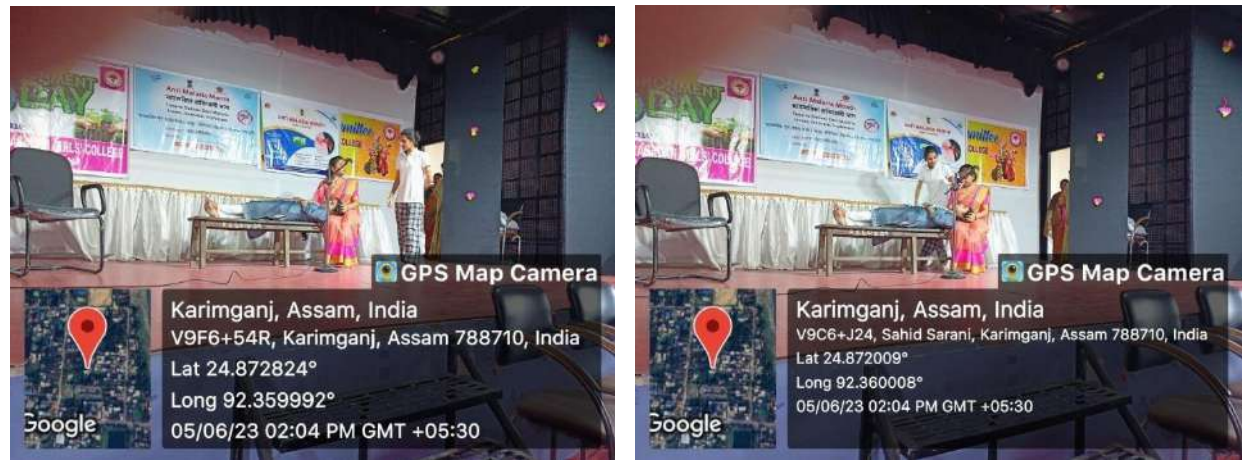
DAY
Anti Malaria Month
COLLEGE
GPS Map Camera
Karimganj, Assam, India
V9F6+54R, Karimganj, Assam 788710, India
Lat 24.872824°
Long 92.359992°
05/06/23 02:04 PM GMT +05:30
Google

DAY
Anti Malaria Month
COLLEGE
GPS Map Camera
Karimganj, Assam, India
V9C6+J24, Sahid Sarani, Karimganj, Assam 788710, India
Lat 24.872009°
Long 92.360008°
05/06/23 02:04 PM GMT +05:30
Google